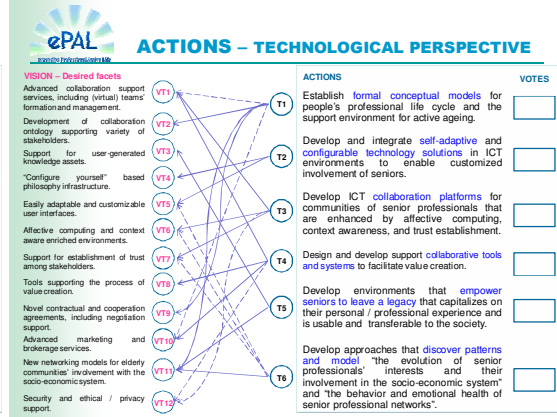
ePAL
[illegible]

ACTIONS – TECHNOLOGICAL PERSPECTIVE

VISION – Desired facets

Advanced collaboration support services, including (virtual) teams' formation and management.

VT1

Development of collaboration ontology supporting variety of stakeholders.

VT2

Support for user-generated knowledge assets.

VT3

"Configure yourself" based philosophy infrastructure.

VT4

Easily adaptable and customizable user interfaces.

VT5

Affective computing and context aware enriched environments.

VT6

Support for establishment of trust among stakeholders.

VT7

Tools supporting the process of value creation.

VT8

Novel contractual and cooperation agreements, including negotiation support.

VT9

Advanced marketing and brokerage services.

VT10

New networking models for elderly communities' involvement with the socio-economic system.

VT11

Security and ethical / privacy support.

VT12

T1

T2

T3

T4

T5

T6

ACTIONS

VOTES

Establish formal conceptual models for people's professional life cycle and the support environment for active ageing.

Develop and integrate self-adaptive and configurable technology solutions in ICT environments to enable customized involvement of seniors.

Develop ICT collaboration platforms for communities of senior professionals that are enhanced by affective computing, context awareness, and trust establishment.

Design and develop support collaborative tools and systems to facilitate value creation.

Develop environments that empower seniors to leave a legacy that capitalizes on their personal / professional experience and is usable and transferable to the society.

Develop approaches that discover patterns and model "the evolution of senior professionals' interests and their involvement in the socio-economic system" and "the behavior and emotional health of senior professional networks".